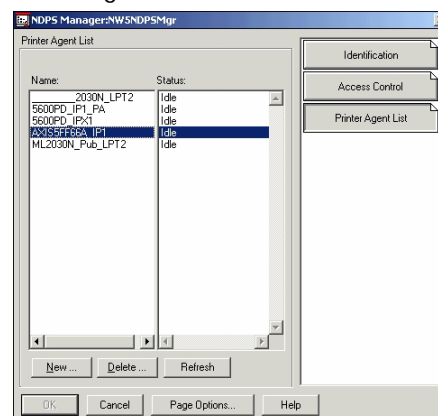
NDPS Manager:NW5NDPSMgr

Printer Agent List

| Name: | Status: |
|---|---|
| _____2030N_LPT2 | Idle |
| 5600PD_IP1_PA | Idle |
| 5600PD_IPX1 | Idle |
| AXIS5FF66A_IP1 | Idle |
| ML2030N_Pub_LPT2 | Idle |

New ... Delete ... Refresh

Identification
Access Control
Printer Agent List

OK Cancel Page Options... Help